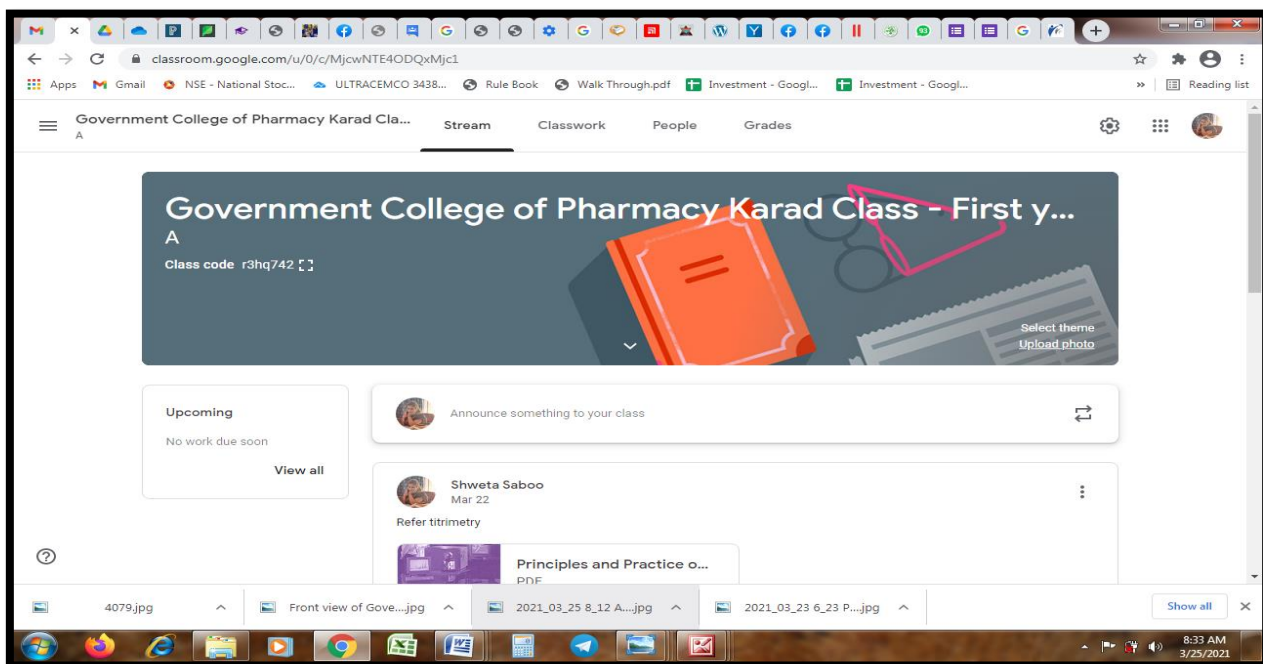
classroom.google.com/u/0/c/MjcwNTE4ODQxMjc1

Apps Gmail NSE - National Stoc... ULTRACEMCO 3438... Rule Book Walk Through.pdf Investment - Googl... Investment - Googl... Reading list

Government College of Pharmacy Karad Cla...
A

Stream Classwork People Grades

Government College of Pharmacy Karad Class - First y...
A
Class code r3hq742

Select theme
Upload photo

Upcoming
No work due soon
View all

Announce something to your class

Shweta Saboo
Mar 22
Refer titrimetry

Principles and Practice o...
PDF

4079.jpg
Front view of Gove....jpg
2021_03_25 8_12 A....jpg
2021_03_23 6_23 P....jpg
Show all

8:33 AM
3/25/2021